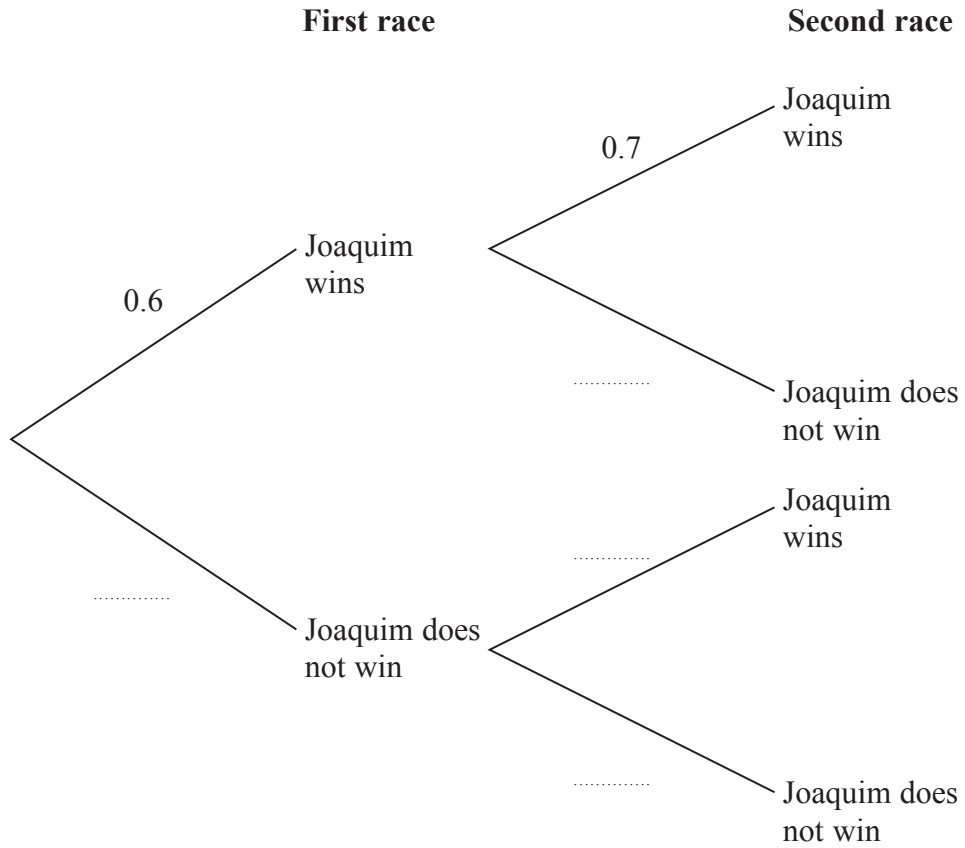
**First race** **Second race**

0.6

Joaquim wins

0.7

Joaquim wins

..............

Joaquim does not win

..............

Joaquim does not win

..............

Joaquim wins

..............

Joaquim does not win